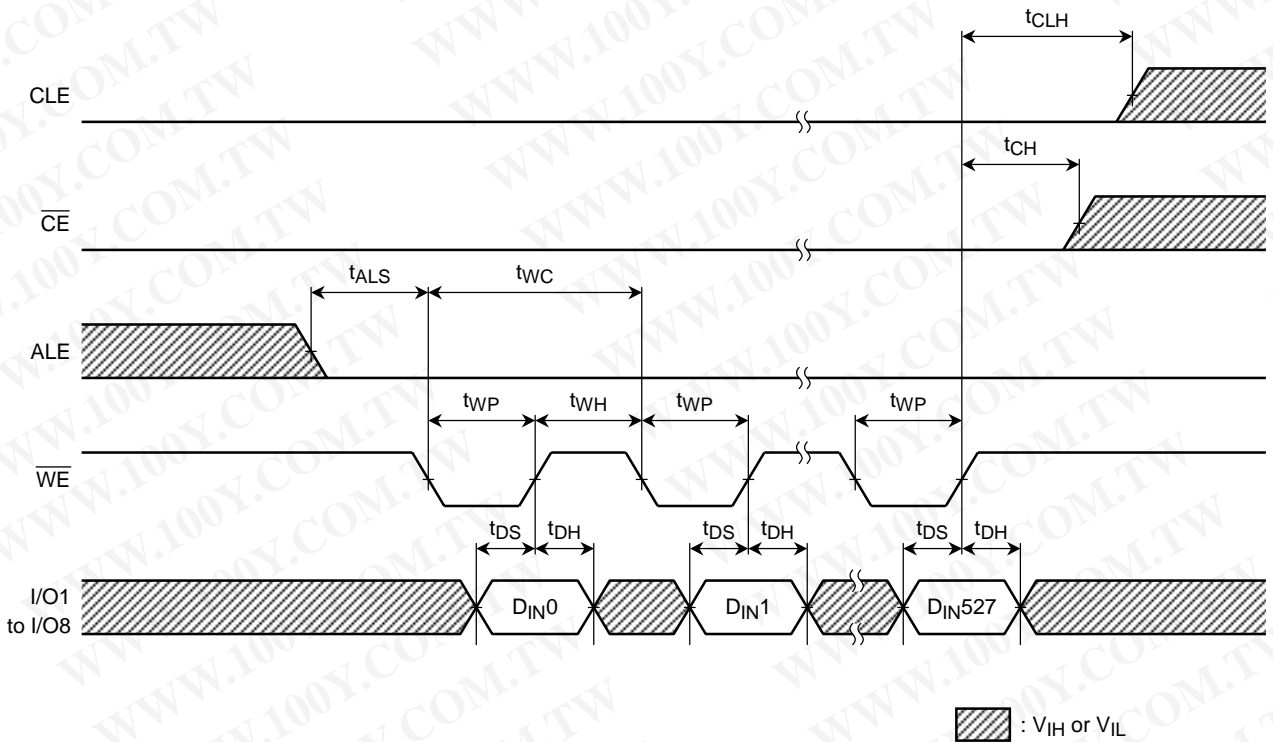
$t_{CLH}$

CLE

$t_{CH}$

$\overline{CE}$

$t_{ALS}$ $t_{WC}$

ALE

$t_{WP}$ $t_{WH}$ $t_{WP}$ $t_{WP}$

$\overline{WE}$

$t_{DS}$ $t_{DH}$ $t_{DS}$ $t_{DH}$ $t_{DS}$ $t_{DH}$

I/O1 to I/O8

$D_{IN}0$ $D_{IN}1$ $D_{IN}527$

: $V_{IH}$ or $V_{IL}$

WWW.100Y.COM.TW